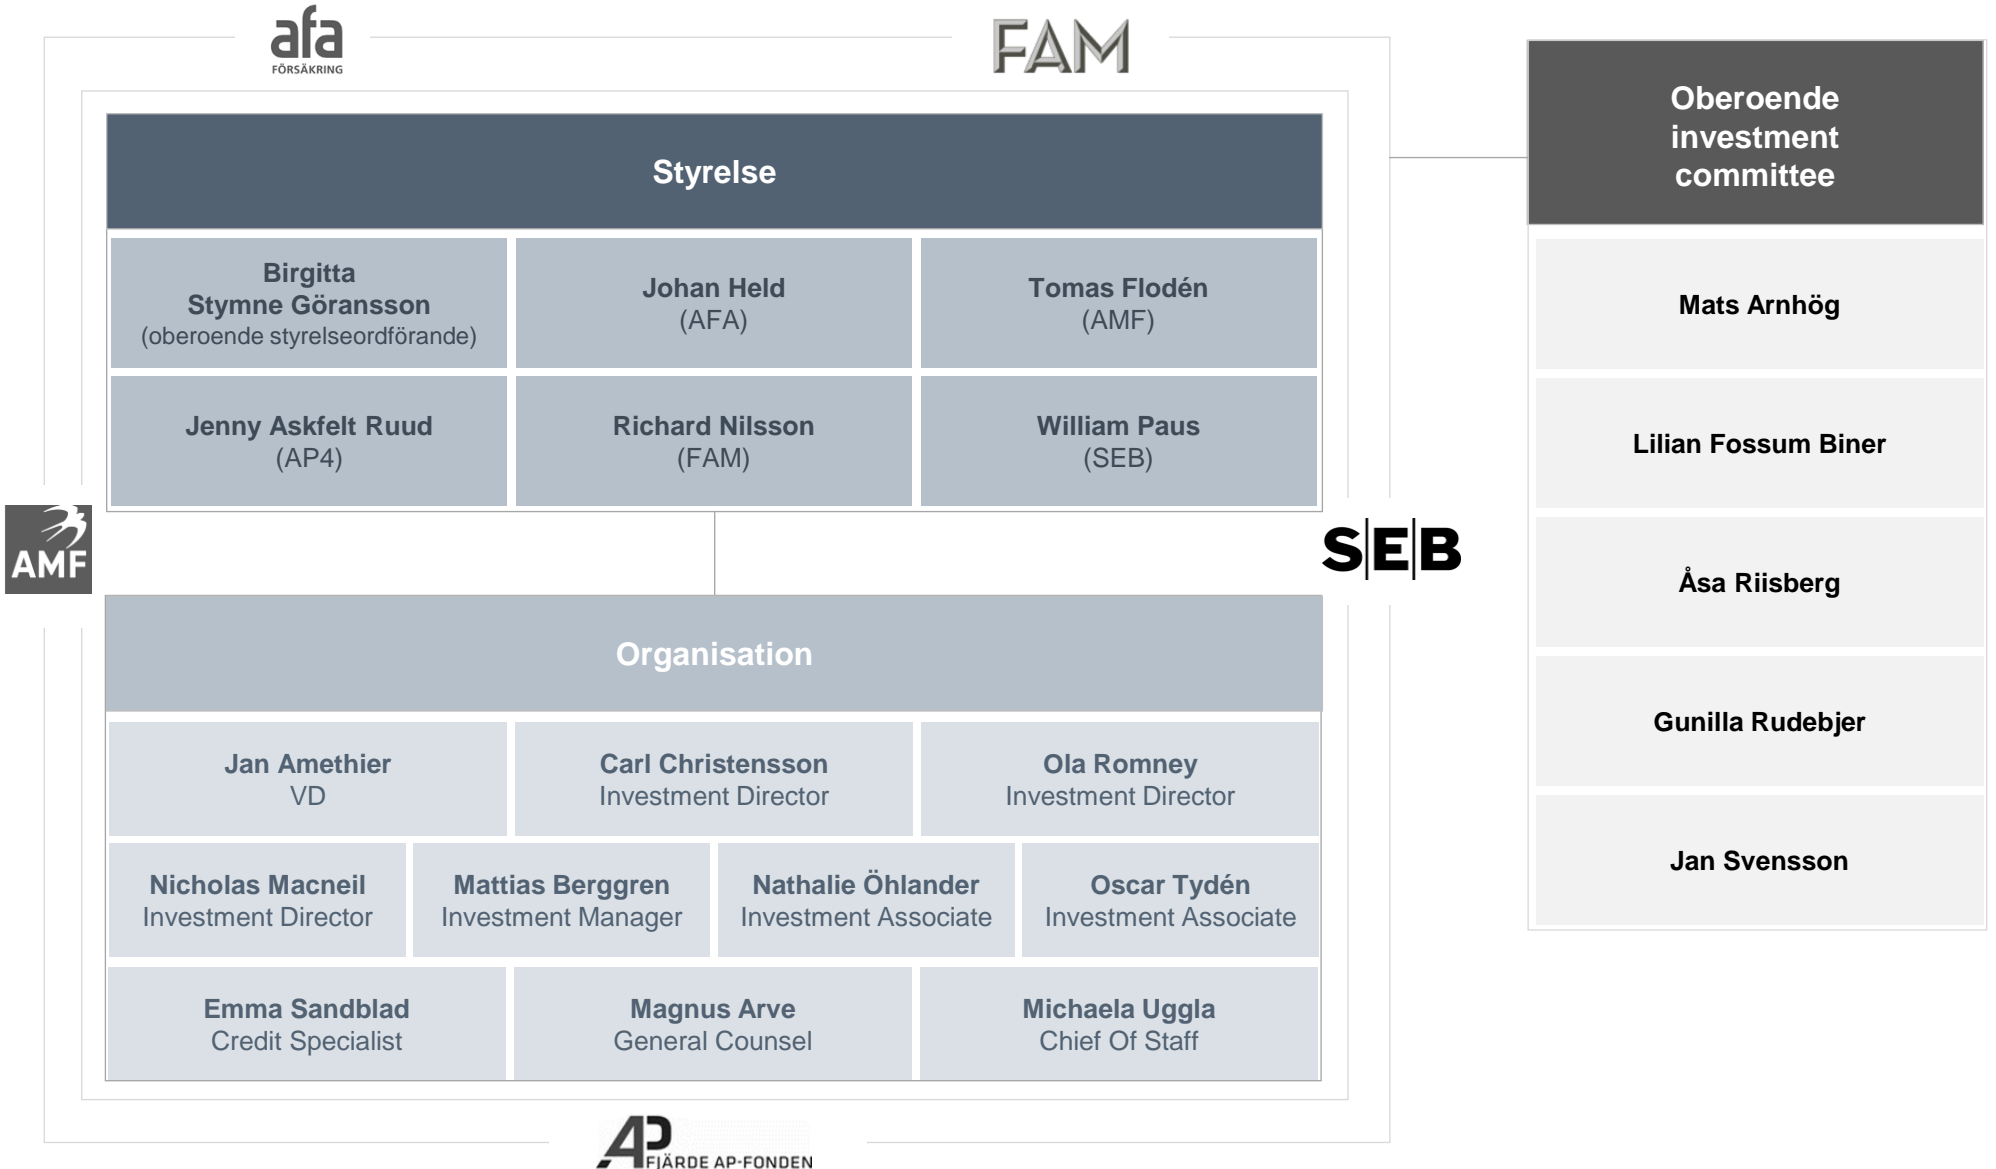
afa
FÖRSÄKRING

FAM

Styrelse

Birgitta Stymne Göransson
(oberoende styrelseordförande)

Johan Held
(AFA)

Tomas Flodén
(AMF)

Jenny Askfelt Ruud
(AP4)

Richard Nilsson
(FAM)

William Paus
(SEB)

AMF

SEB

Organisation

Jan Amethier
VD

Carl Christensson
Investment Director

Ola Romney
Investment Director

Nicholas Macneil
Investment Director

Mattias Berggren
Investment Manager

Nathalie Öhlander
Investment Associate

Oscar Tydén
Investment Associate

Emma Sandblad
Credit Specialist

Magnus Arve
General Counsel

Michaela Uggla
Chief Of Staff

AP
FJÄRDE AP-FONDEN

Oberoende investment committee

Mats Arnhög

Lilian Fossum Biner

Åsa Riisberg

Gunilla Rudebjer

Jan Svensson